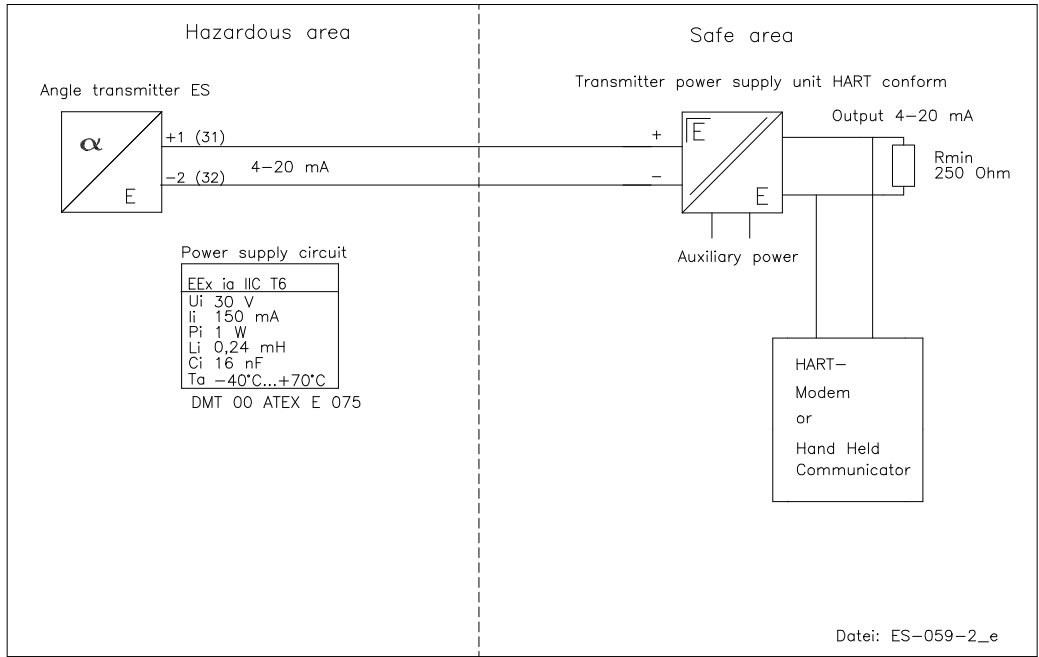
Hazardous area

Safe area

Angle transmitter ES

$\alpha$

E

+1 (31)

-2 (32)

4–20 mA

Transmitter power supply unit HART conform

Output 4–20 mA

+

–

E

E

Rmin
250 Ohm

Auxiliary power

Power supply circuit

| EEx ia IIC T6 |
|---|
| Ui 30 V<br>Ii 150 mA<br>Pi 1 W<br>Li 0,24 mH<br>Ci 16 nF<br>Ta –40°C...+70°C |

DMT 00 ATEX E 075

HART–
Modem
or
Hand Held
Communicator

Datei: ES–059–2_e